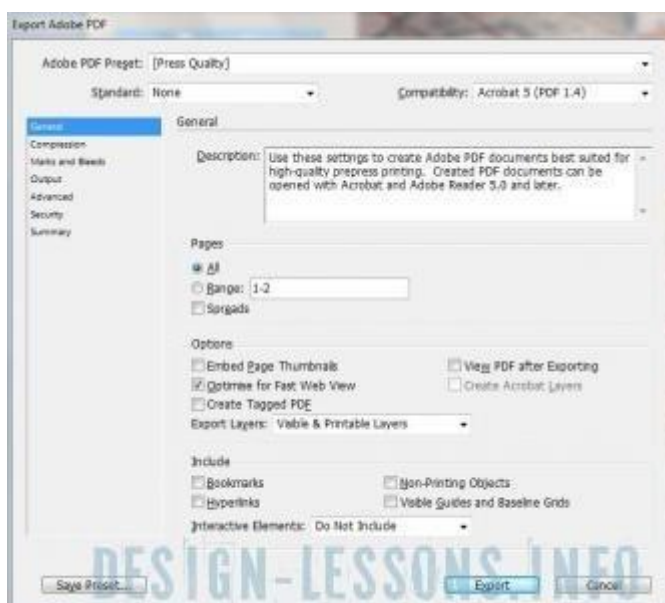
Export Adobe PDF

Adobe PDF Preset: [Press Quality]

Standard: None

Compatibility: Acrobat 5 (PDF 1.4)

General
Compression
Marks and Bleeds
Output
Advanced
Security
Summary

General

Description: Use these settings to create Adobe PDF documents best suited for high-quality prepress printing. Created PDF documents can be opened with Acrobat and Adobe Reader 5.0 and later.

Pages

All

Range: 1-2

Spreads

Options

Embed Page Thumbnails

View PDF after Exporting

Optimize for Fast Web View

Create Acrobat Layers

Create Tagged PDF

Export Layers: Visible & Printable Layers

Include

Bookmarks

Non-Printing Objects

Hyperlinks

Visible Guides and Baseline Grids

Interactive Elements: Do Not Include

Save Preset...

Export

Cancel

DESIGN-LESSONS.INFO